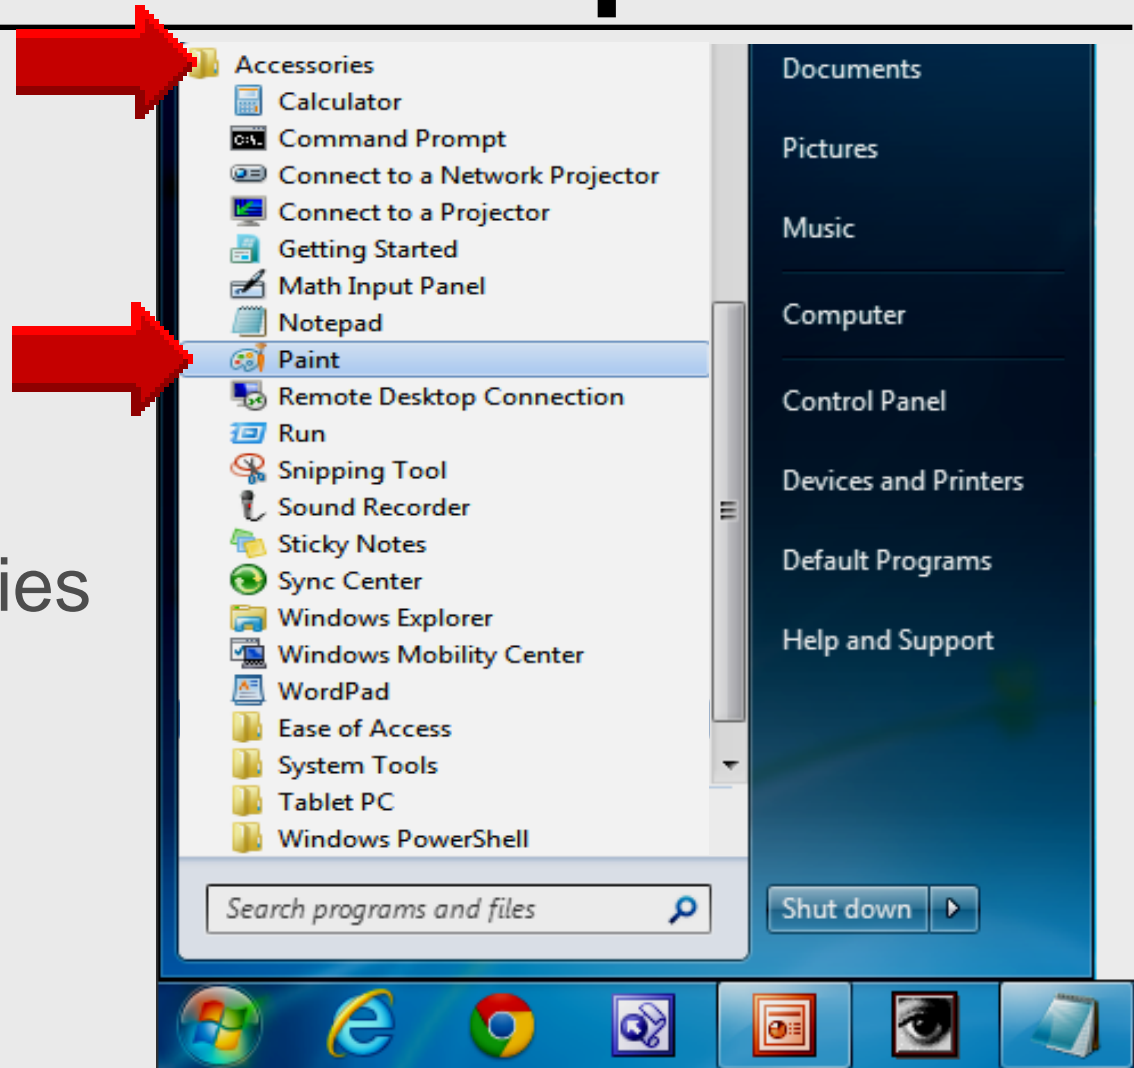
ies

Accessories
Calculator
Command Prompt
Connect to a Network Projector
Connect to a Projector
Getting Started
Math Input Panel
Notepad
Paint
Remote Desktop Connection
Run
Snipping Tool
Sound Recorder
Sticky Notes
Sync Center
Windows Explorer
Windows Mobility Center
WordPad
Ease of Access
System Tools
Tablet PC
Windows PowerShell

Search programs and files

Documents
Pictures
Music
Computer
Control Panel
Devices and Printers
Default Programs
Help and Support

Shut down